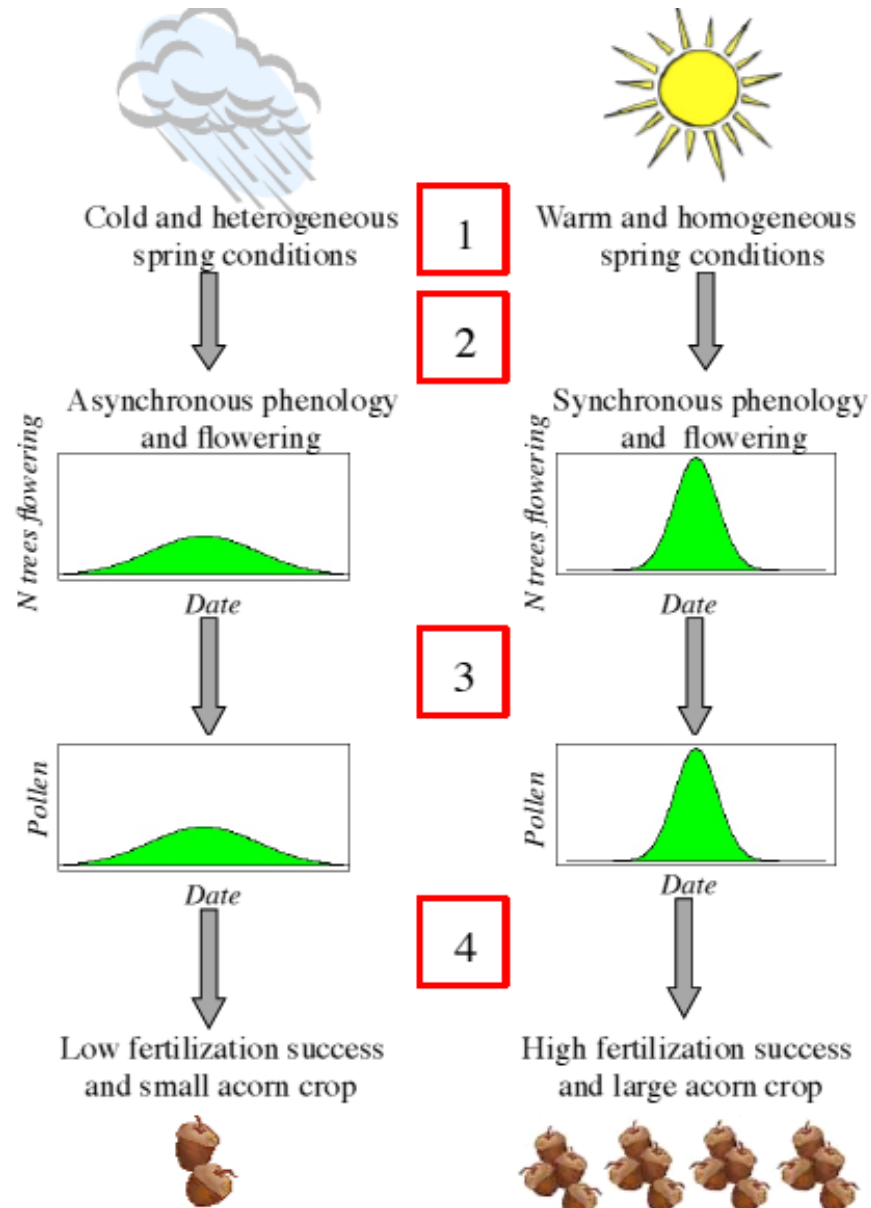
Cold and heterogeneous spring conditions

1

Warm and homogeneous spring conditions

2

Asynchronous phenology and flowering

Synchronous phenology and flowering

N trees flowering

Date

N trees flowering

Date

3

Pollen

Date

Pollen

Date

4

Low fertilization success and small acorn crop

High fertilization success and large acorn crop